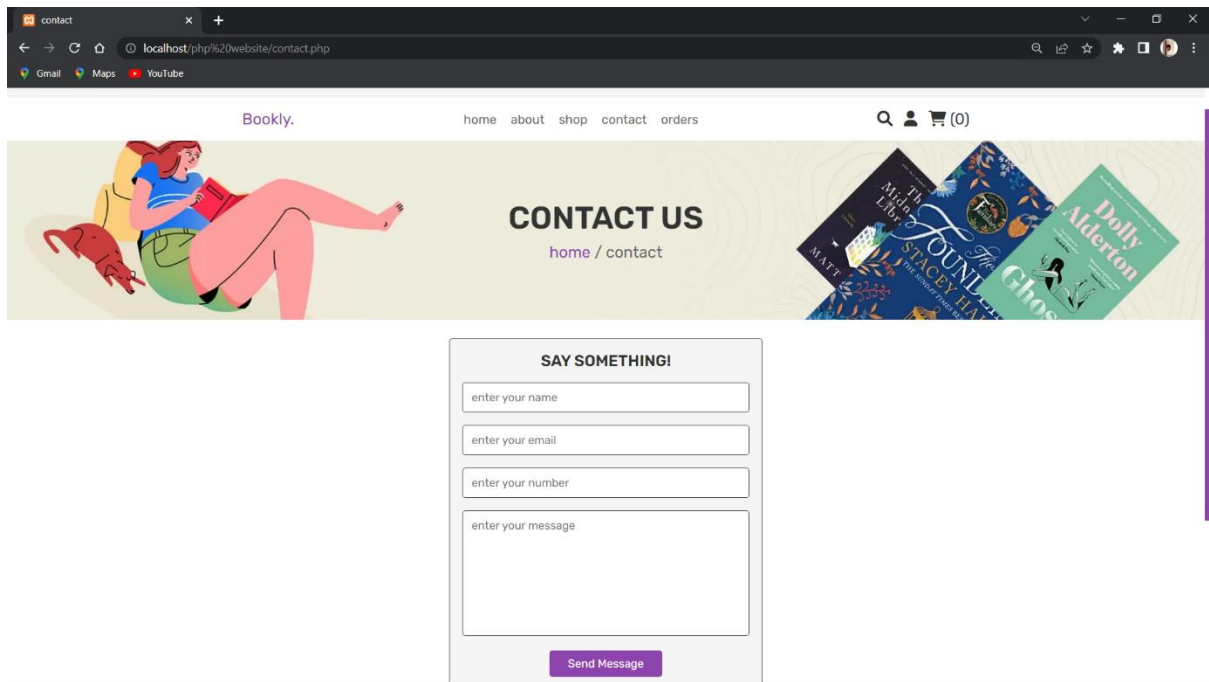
contact

localhost/php%20website/contact.php

Gmail Maps YouTube

Bookly.

home about shop contact orders

(0)

CONTACT US

home / contact

The Midnight Library
MATT

The Foundling
STACEY HALLS
THE SUNDAY TIMES BE

Dolly Alderton
Ghosts

SAY SOMETHING!

enter your name

enter your email

enter your number

enter your message

Send Message